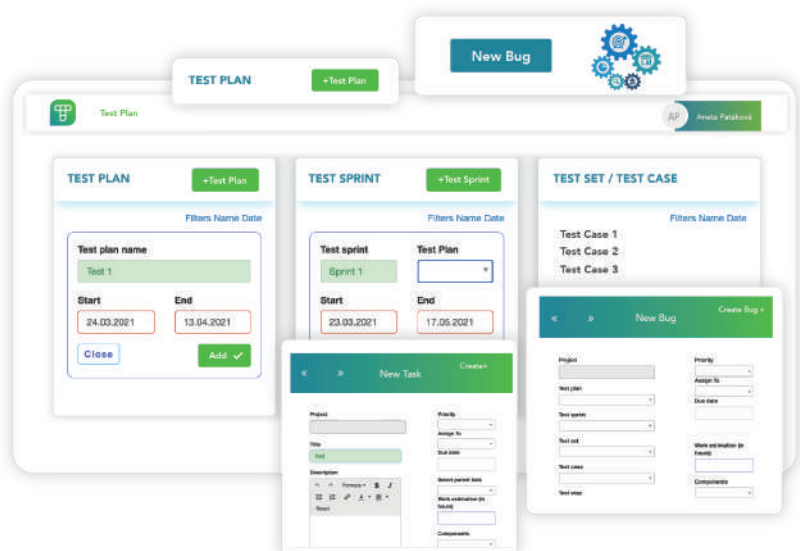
New Bug

TEST PLAN

+Test Plan

Test Plan

AP Aneta Patakova

TEST PLAN

+Test Plan

Filters Name Date

Test plan name

Test 1

Start

24.03.2021

End

13.04.2021

Close

Add ✓

TEST SPRINT

+Test Sprint

Filters Name Date

Test sprint

Sprint 1

Test Plan

Start

23.03.2021

End

17.05.2021

TEST SET / TEST CASE

Filters Name Date

Test Case 1

Test Case 2

Test Case 3

« » New Bug

Create Bug +

Project

Priority

Test plan

Assign To

Test sprint

Due date

Test set

Work estimation (in hours)

Test case

Components

Test step

« » New Task

Create+

Project

Priority

Title

Assign To

Test

Description

Due date

Select parent task

Work estimation (in hours)

Reset

Components